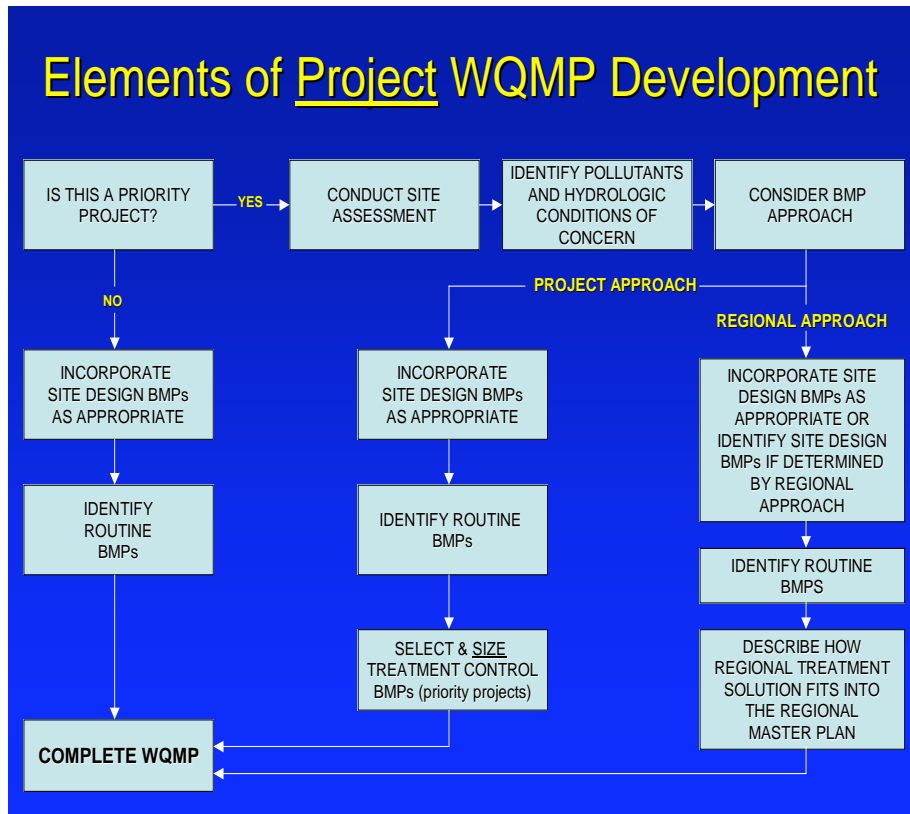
Elements of Project WQMP Development

IS THIS A PRIORITY PROJECT?

YES

CONDUCT SITE ASSESSMENT

IDENTIFY POLLUTANTS AND HYDROLOGIC CONDITIONS OF CONCERN

CONSIDER BMP APPROACH

NO

PROJECT APPROACH

REGIONAL APPROACH

INCORPORATE SITE DESIGN BMPs AS APPROPRIATE

INCORPORATE SITE DESIGN BMPs AS APPROPRIATE

INCORPORATE SITE DESIGN BMPs AS APPROPRIATE OR IDENTIFY SITE DESIGN BMPs IF DETERMINED BY REGIONAL APPROACH

IDENTIFY ROUTINE BMPs

IDENTIFY ROUTINE BMPs

IDENTIFY ROUTINE BMPS

SELECT & SIZE TREATMENT CONTROL BMPs (priority projects)

DESCRIBE HOW REGIONAL TREATMENT SOLUTION FITS INTO THE REGIONAL MASTER PLAN

COMPLETE WQMP